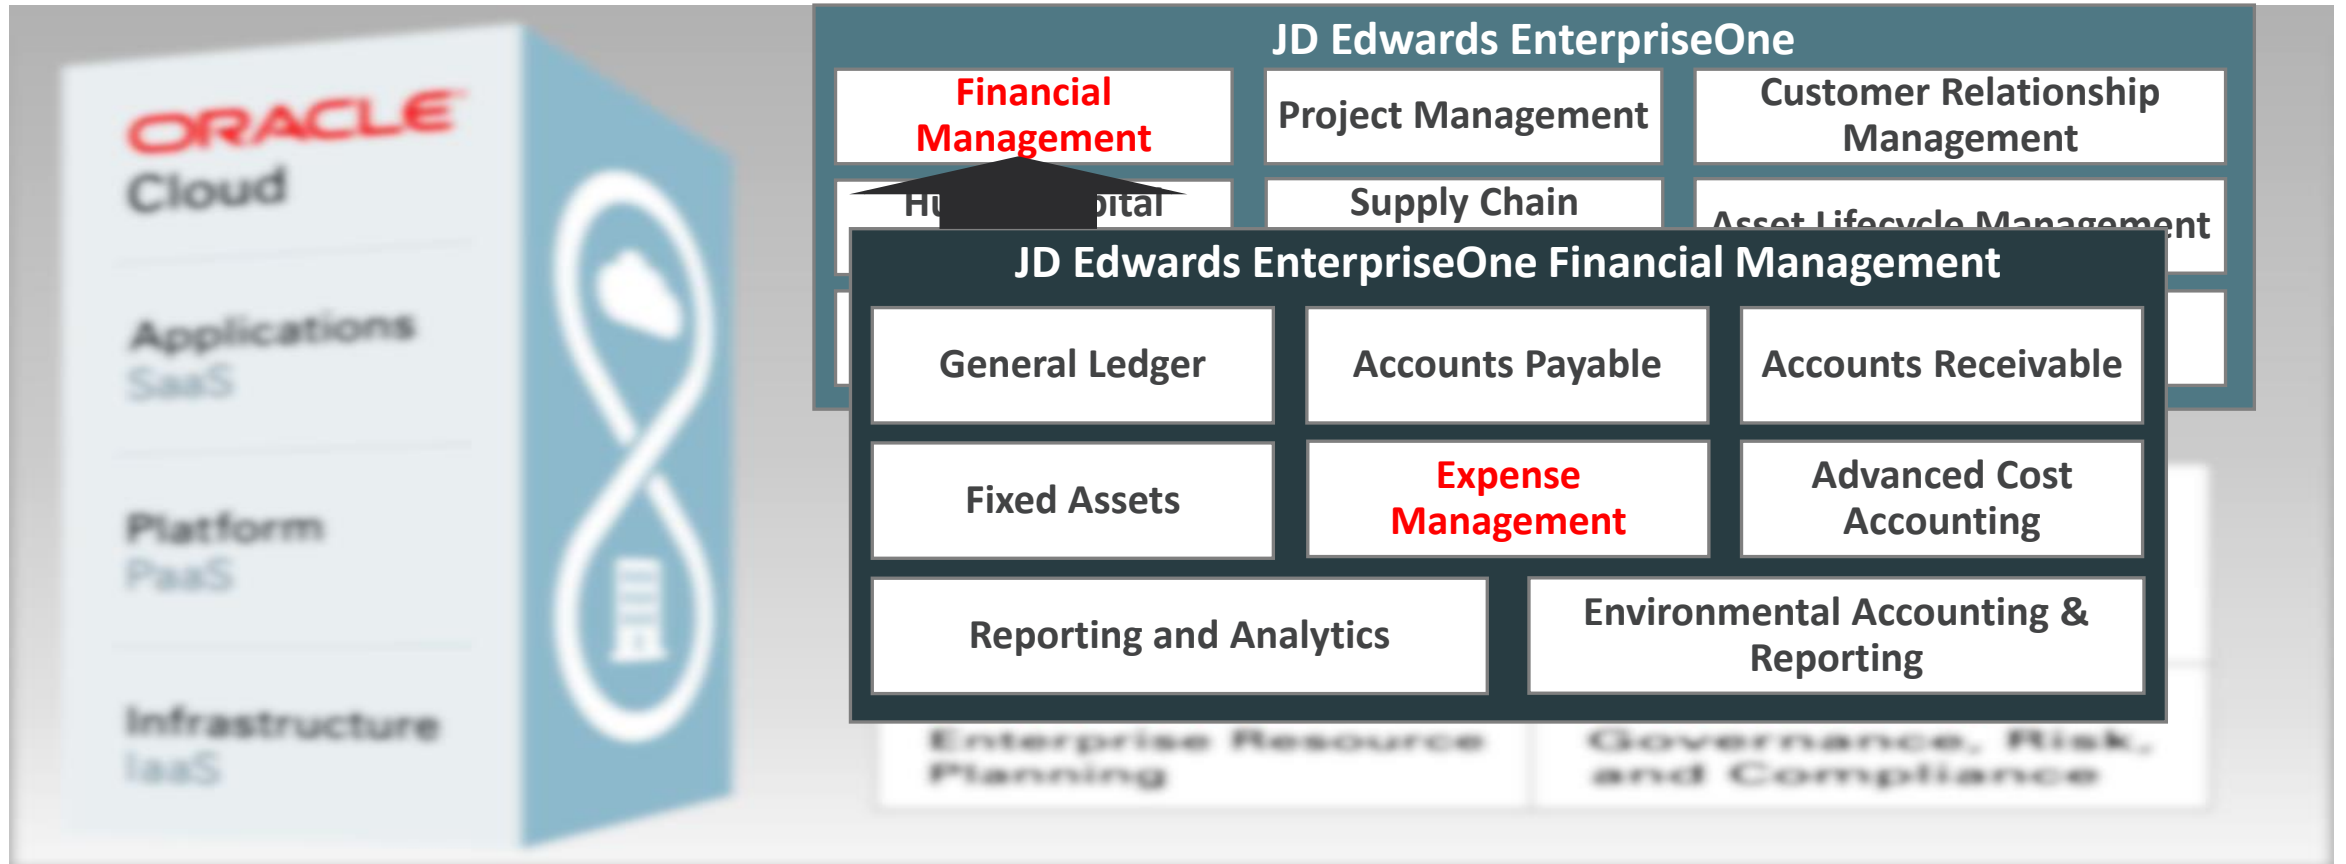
ORACLE
Cloud

Applications
SaaS

Platform
PaaS

Infrastructure
IaaS

JD Edwards EnterpriseOne

Financial Management

Project Management

Customer Relationship Management

Hu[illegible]pital

Supply Chain

Asset Lifecycle Management

JD Edwards EnterpriseOne Financial Management

General Ledger

Accounts Payable

Accounts Receivable

Fixed Assets

Expense Management

Advanced Cost Accounting

Reporting and Analytics

Environmental Accounting & Reporting

Enterprise Resource Planning

Governance, Risk, and Compliance